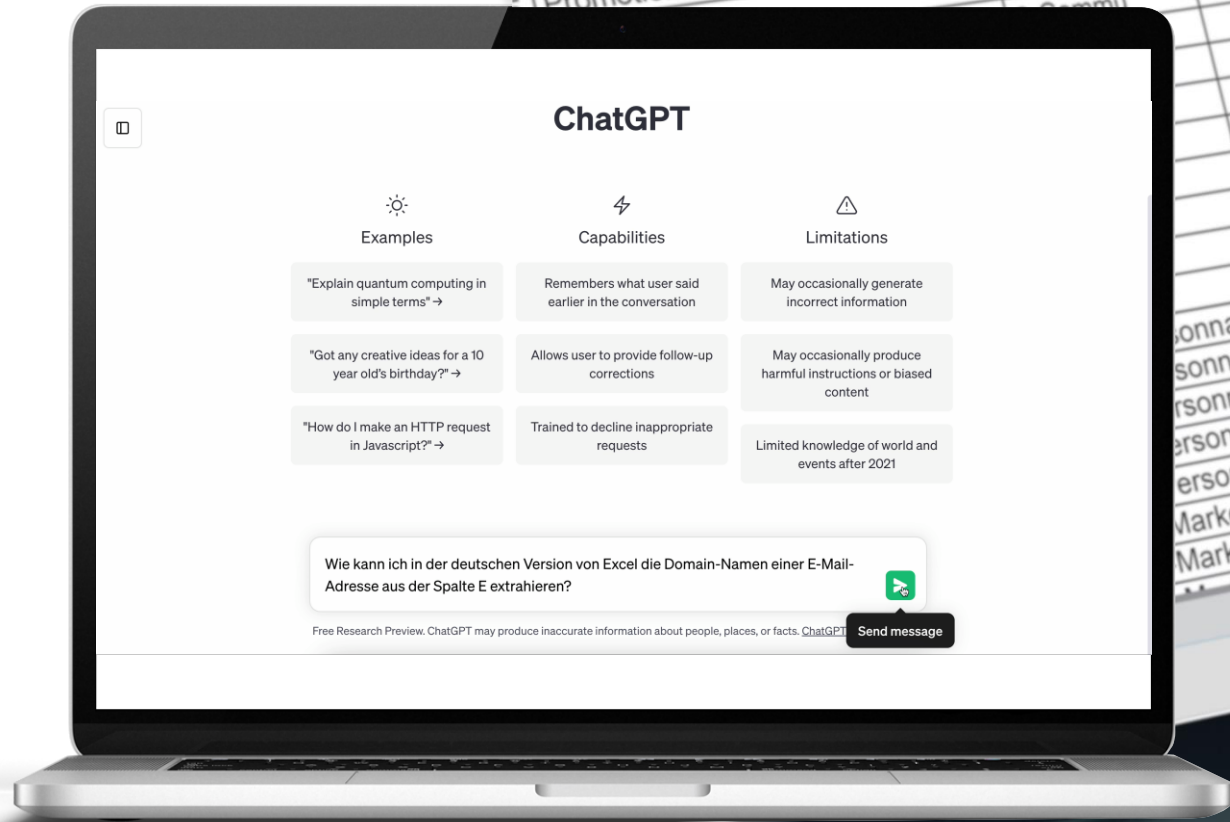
ChatGPT

Examples

"Explain quantum computing in simple terms" →

"Got any creative ideas for a 10 year old's birthday?" →

"How do I make an HTTP request in Javascript?" →

Capabilities

Remembers what user said earlier in the conversation

Allows user to provide follow-up corrections

Trained to decline inappropriate requests

Limitations

May occasionally generate incorrect information

May occasionally produce harmful instructions or biased content

Limited knowledge of world and events after 2021

Wie kann ich in der deutschen Version von Excel die Domain-Namen einer E-Mail-Adresse aus der Spalte E extrahieren?

Send message

Free Research Preview. ChatGPT may produce inaccurate information about people, places, or facts. ChatGPT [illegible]

Promotio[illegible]

Commu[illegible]

sonna
sonn
rsonn
ersor
erso
Mark
Mark